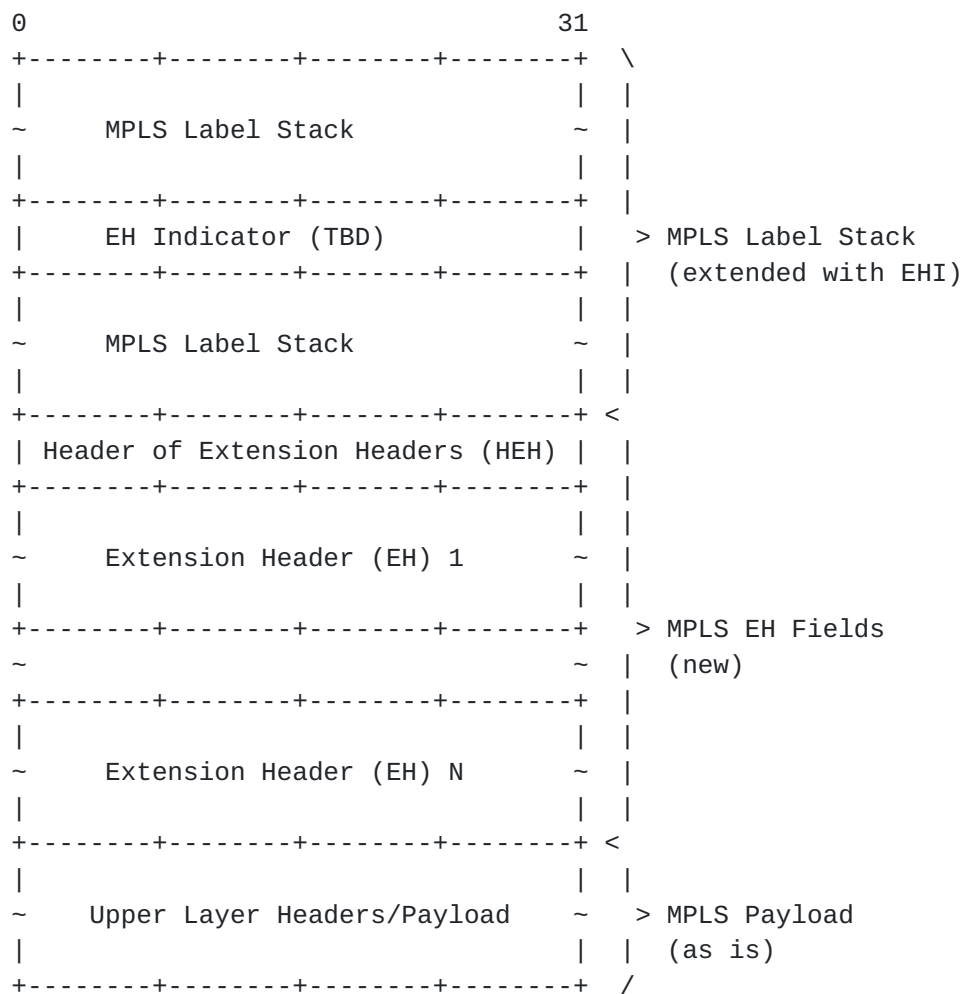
0 31

MPLS Label Stack

EH Indicator (TBD)

MPLS Label Stack

Header of Extension Headers (HEH)

Extension Header (EH) 1

Extension Header (EH) N

Upper Layer Headers/Payload

> MPLS Label Stack (extended with EHI)

> MPLS EH Fields (new)

> MPLS Payload (as is)